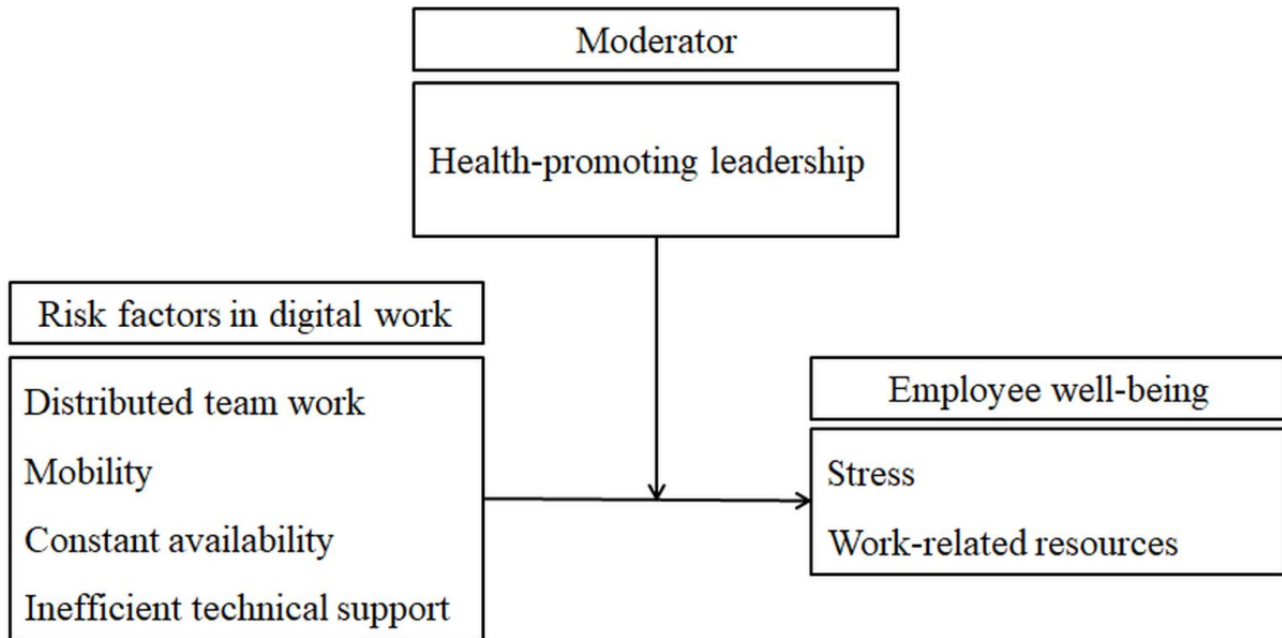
Moderator

Health-promoting leadership

Risk factors in digital work

Distributed team work

Mobility

Constant availability

Inefficient technical support

Employee well-being

Stress

Work-related resources